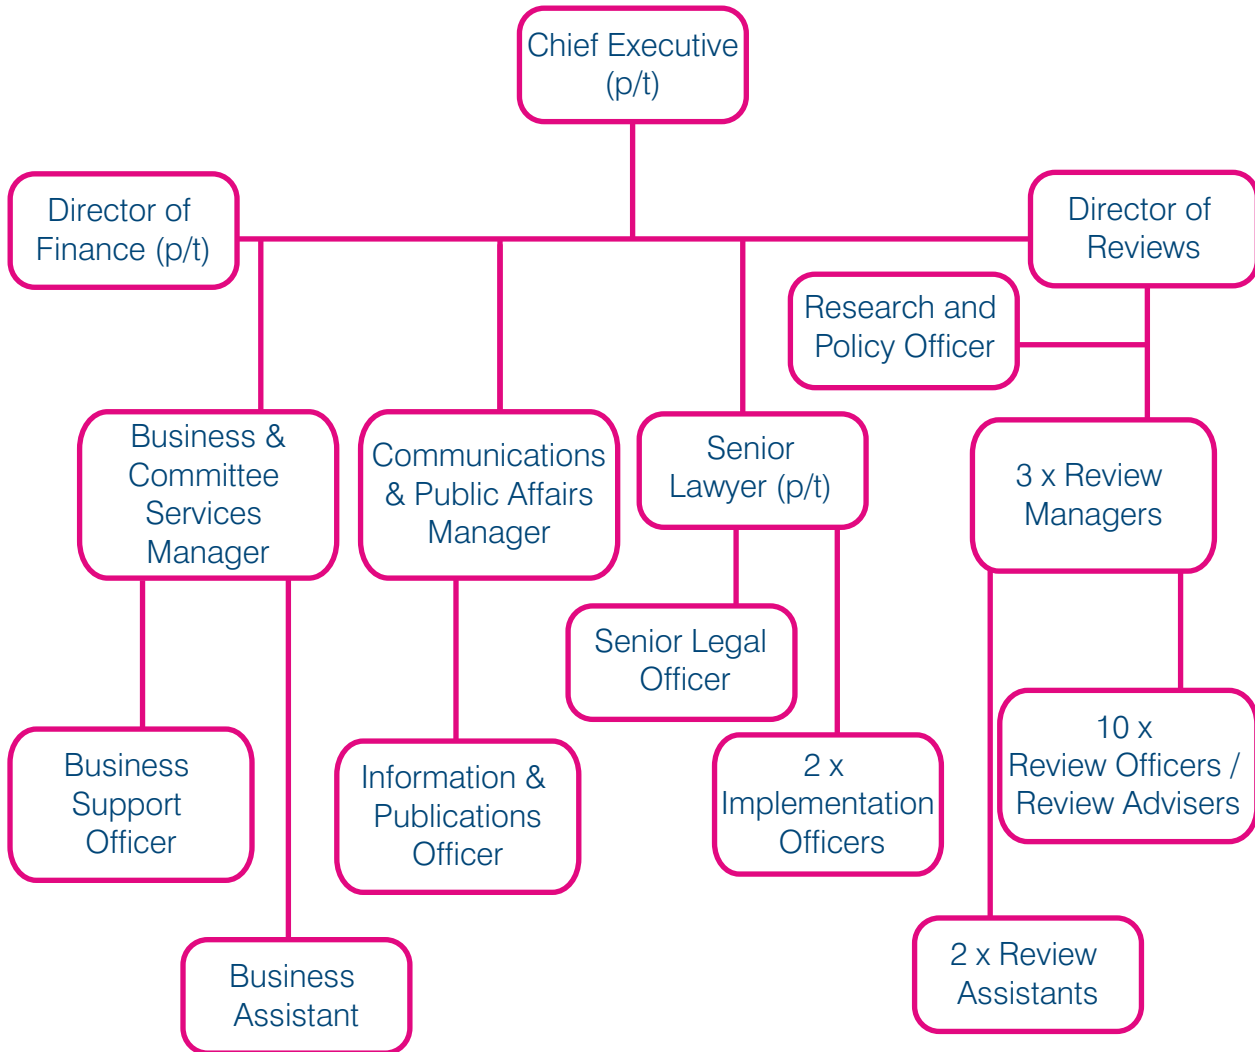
Chief Executive (p/t)

Director of Finance (p/t)

Director of Reviews

Research and Policy Officer

Business & Committee Services Manager

Communications & Public Affairs Manager

Senior Lawyer (p/t)

3 x Review Managers

Senior Legal Officer

Business Support Officer

Information & Publications Officer

2 x Implementation Officers

10 x Review Officers / Review Advisers

Business Assistant

2 x Review Assistants